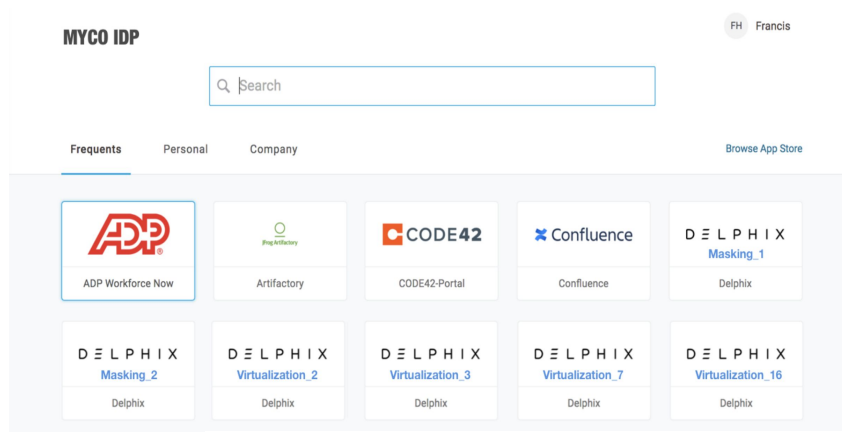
MYCO IDP

FH Francis

Search

Frequents Personal Company

Browse App Store

ADP

ADP Workforce Now

JFrog Artifactory

Artifactory

CODE42

CODE42-Portal

Confluence

Confluence

DELPHIX
Masking_1

Delphix

DELPHIX
Masking_2

Delphix

DELPHIX
Virtualization_2

Delphix

DELPHIX
Virtualization_3

Delphix

DELPHIX
Virtualization_7

Delphix

DELPHIX
Virtualization_16

Delphix